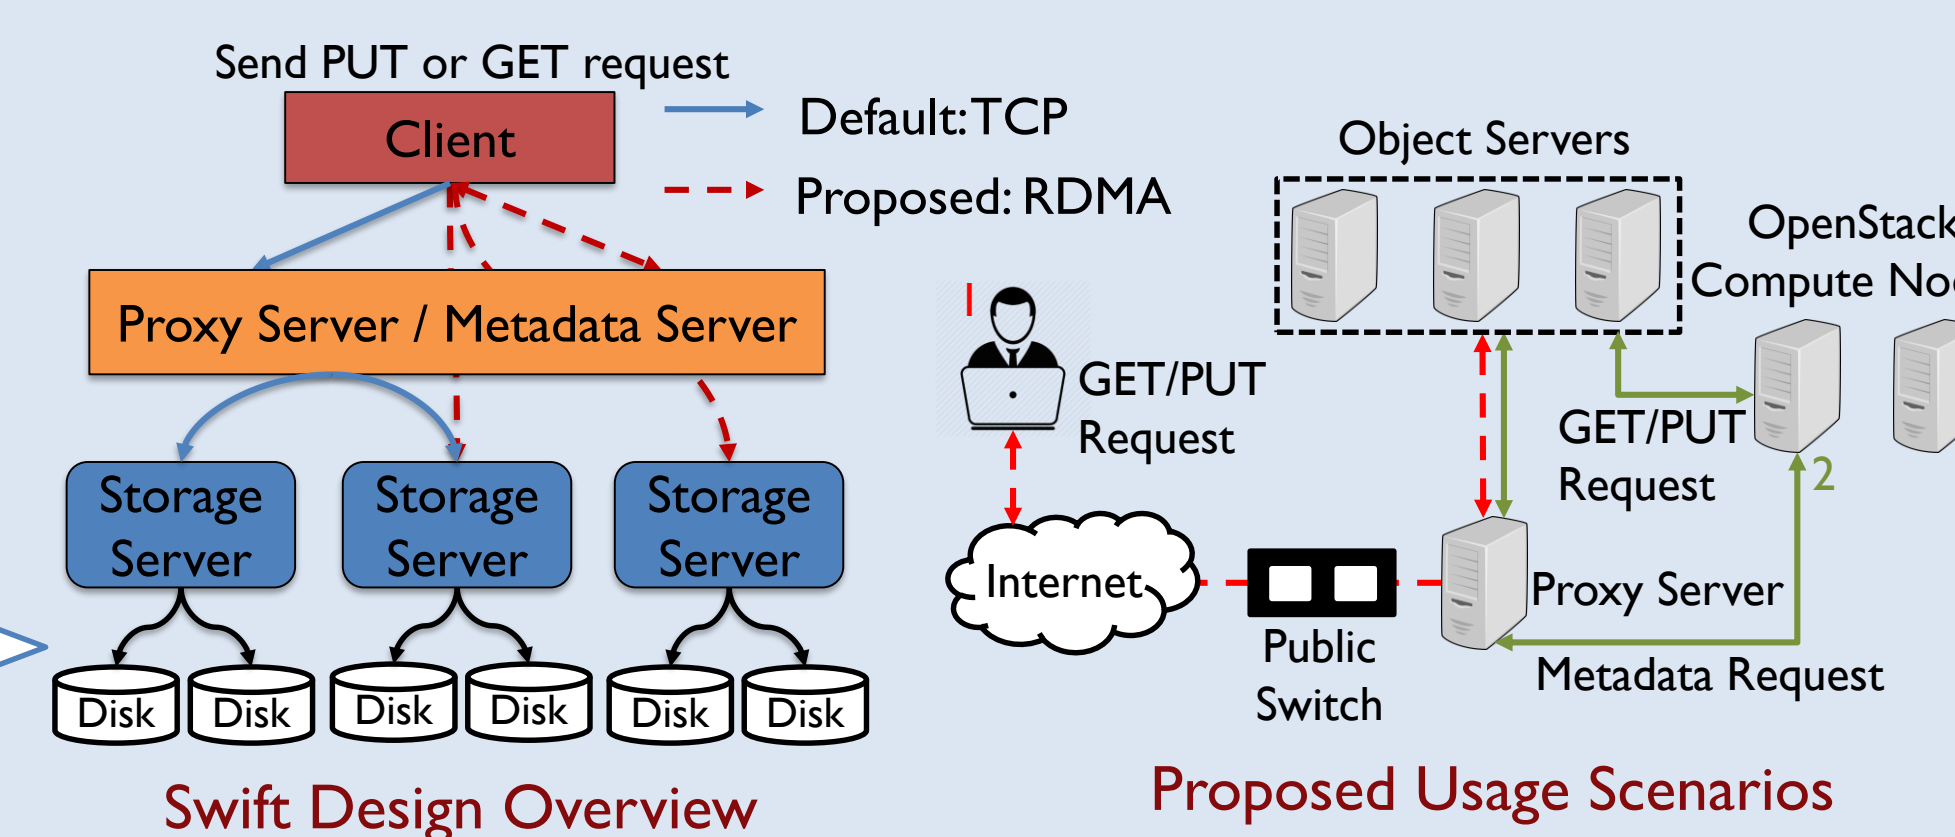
Send PUT or GET request

Client

Default: TCP

Proposed: RDMA

Proxy Server / Metadata Server

Storage Server

Storage Server

Storage Server

Disk Disk Disk Disk Disk Disk

Swift Design Overview

Object Servers

OpenStack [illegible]
Compute No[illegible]

1

GET/PUT Request

GET/PUT Request

2

Internet

Public Switch

Proxy Server

Metadata Request

Proposed Usage Scenarios